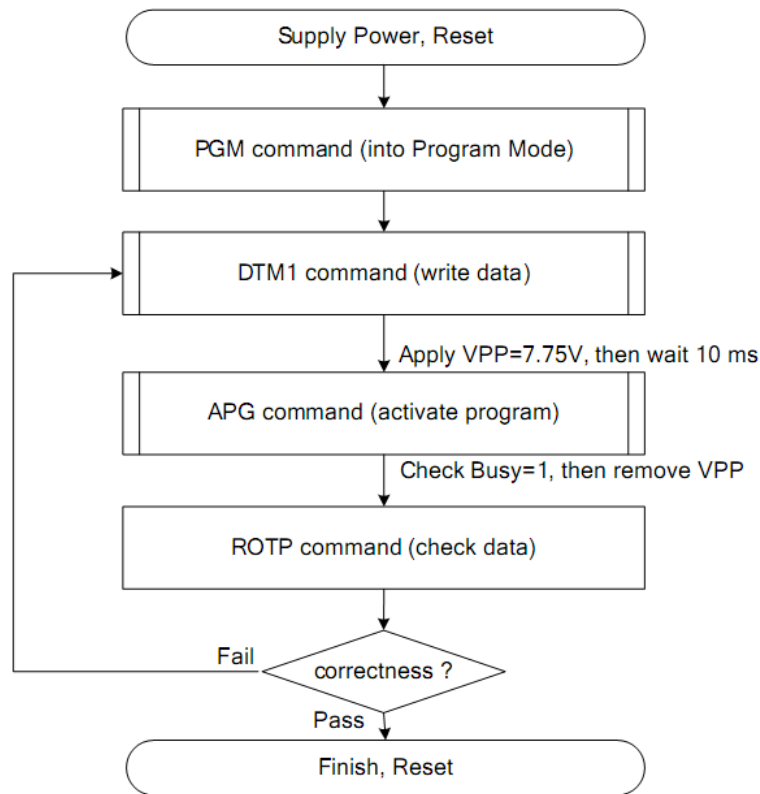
Supply Power, Reset

PGM command (into Program Mode)

DTM1 command (write data)

Apply VPP=7.75V, then wait 10 ms

APG command (activate program)

Check Busy=1, then remove VPP

ROTP command (check data)

Fail

correctness ?

Pass

Finish, Reset